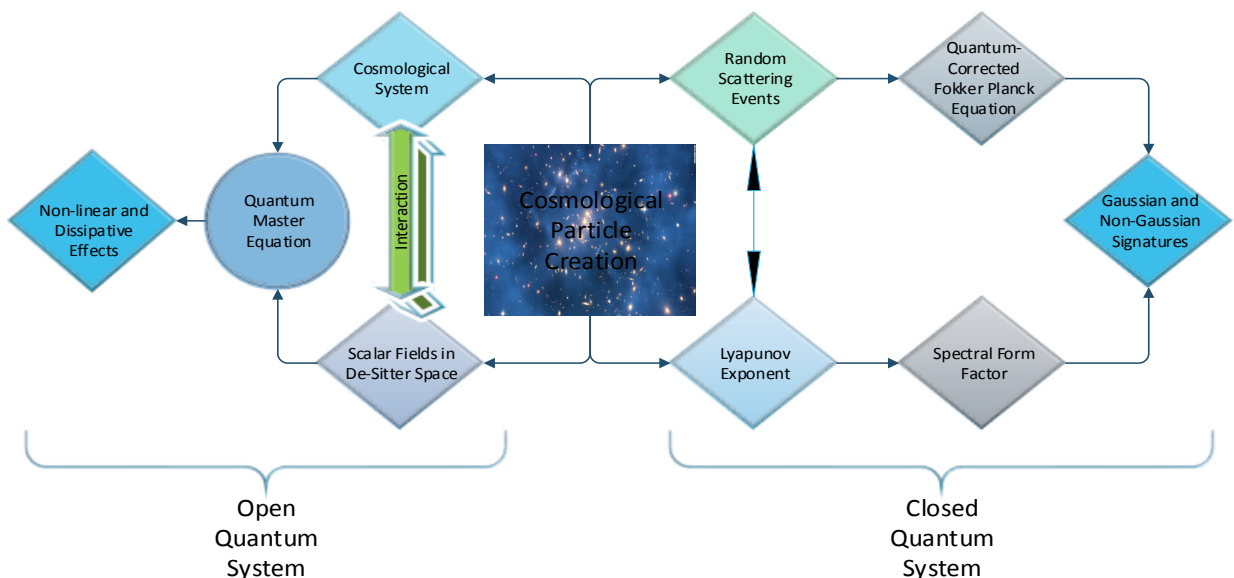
Cosmological System

Random Scattering Events

Quantum-Corrected Fokker Planck Equation

Non-linear and Dissipative Effects

Quantum Master Equation

Interaction

Cosmological Particle Creation

Gaussian and Non-Gaussian Signatures

Scalar Fields in De-Sitter Space

Lyapunov Exponent

Spectral Form Factor

Open Quantum System

Closed Quantum System